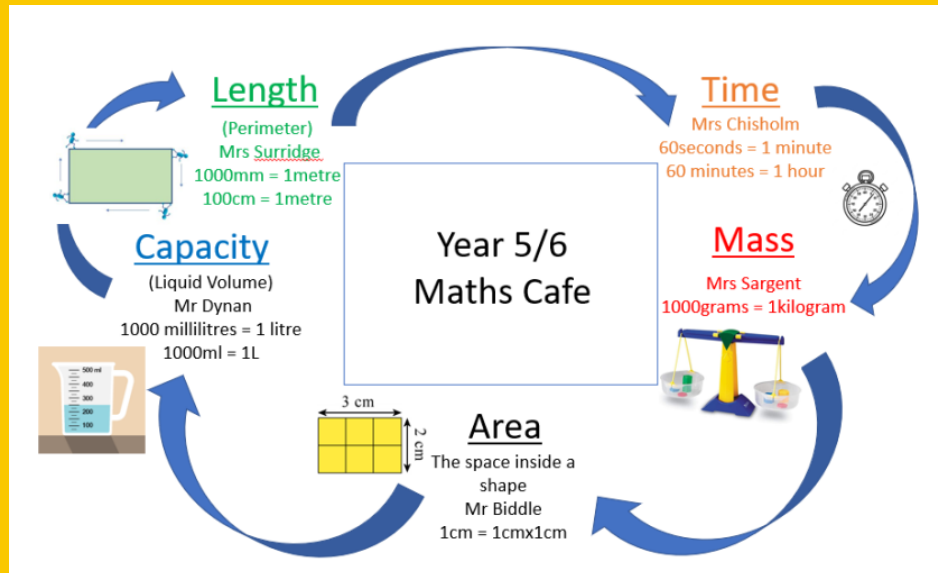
Length
(Perimeter)
Mrs Surridge
1000mm = 1metre
100cm = 1metre

Time
Mrs Chisholm
60seconds = 1 minute
60 minutes = 1 hour

Year 5/6
Maths Cafe

Capacity
(Liquid Volume)
Mr Dynan
1000 millilitres = 1 litre
1000ml = 1L

500 ml
400
300
200
100

Mass
Mrs Sargent
1000grams = 1kilogram

3 cm
2 cm

Area
The space inside a shape
Mr Biddle
1cm = 1cmx1cm